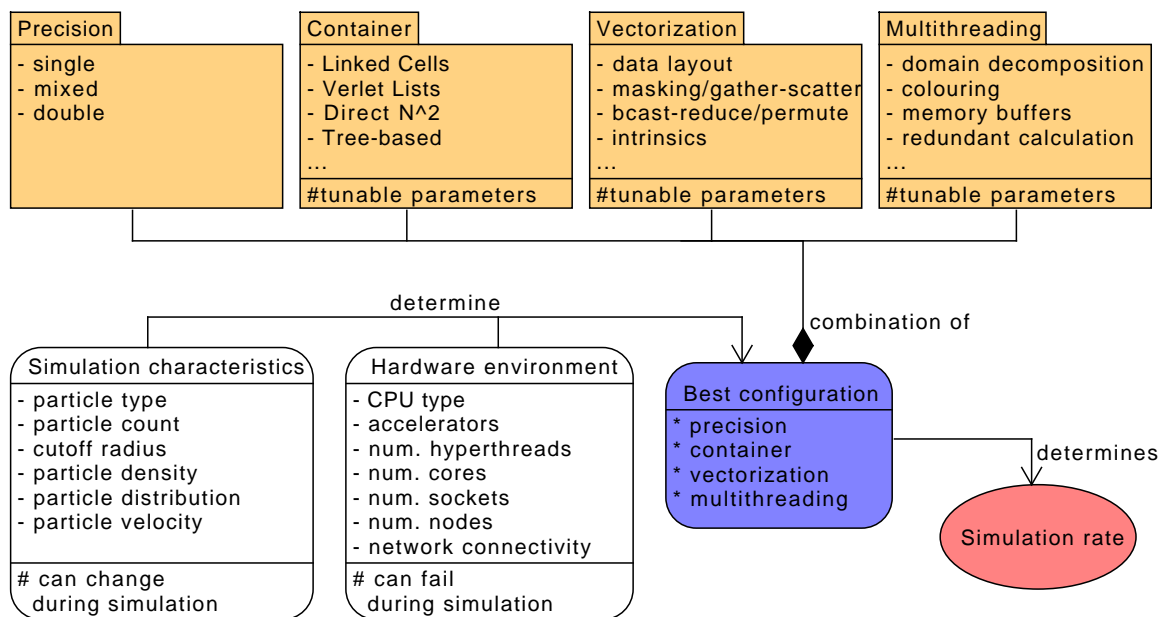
Precision
- single
- mixed
- double

Container
- Linked Cells
- Verlet Lists
- Direct N^2
- Tree-based
...
#tunable parameters

Vectorization
- data layout
- masking/gather-scatter
- bcast-reduce/permute
- intrinsics
...
#tunable parameters

Multithreading
- domain decomposition
- colouring
- memory buffers
- redundant calculation
...
#tunable parameters

determine

combination of

Simulation characteristics
- particle type
- particle count
- cutoff radius
- particle density
- particle distribution
- particle velocity
# can change during simulation

Hardware environment
- CPU type
- accelerators
- num. hyperthreads
- num. cores
- num. sockets
- num. nodes
- network connectivity
# can fail during simulation

Best configuration
* precision
* container
* vectorization
* multithreading

determines

Simulation rate